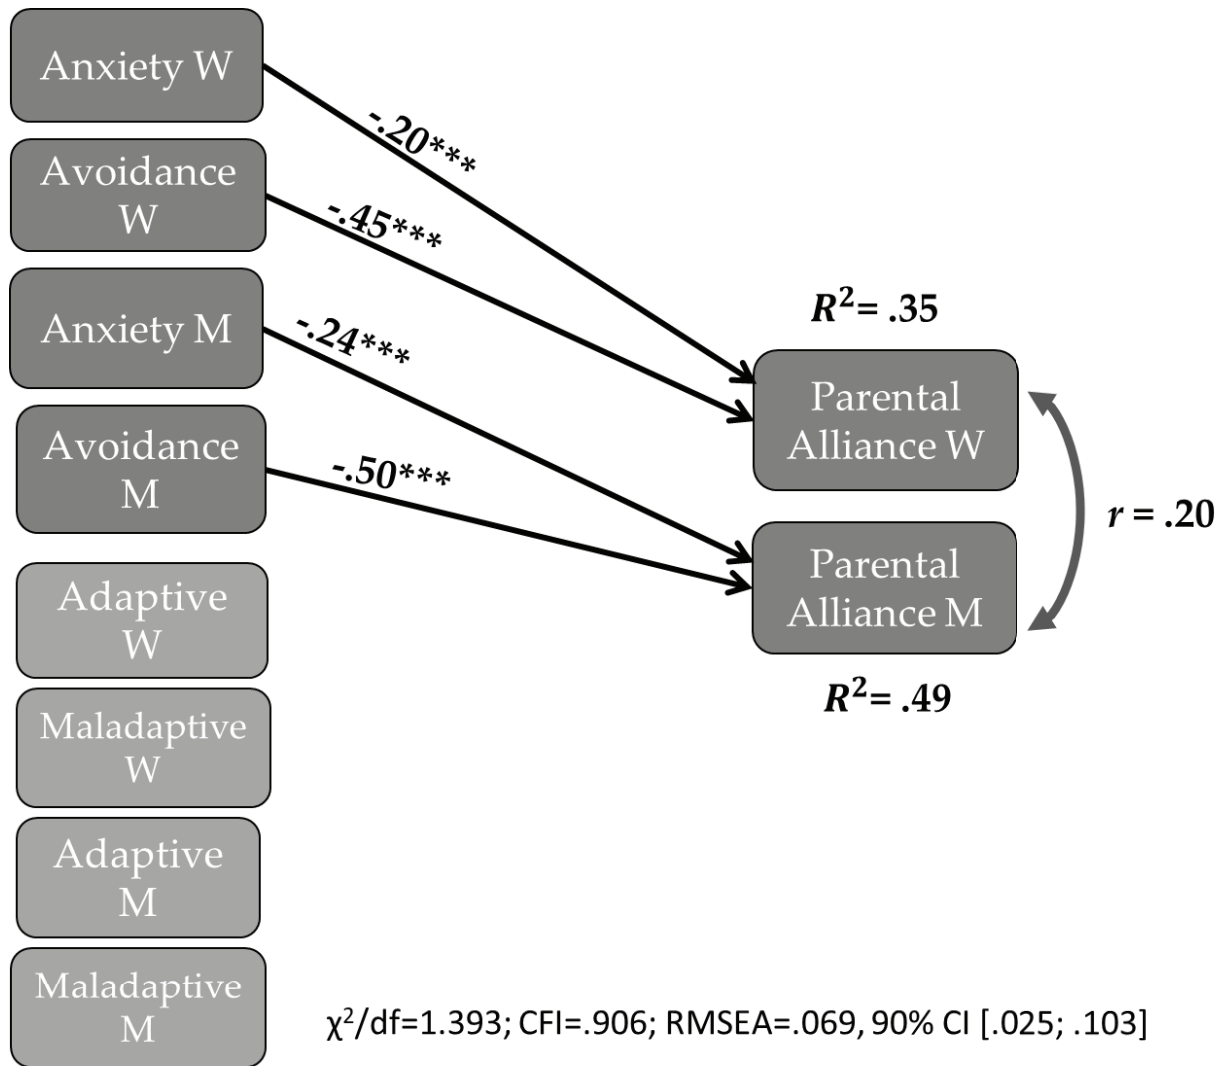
Anxiety W

Avoidance W

Anxiety M

Avoidance M

Adaptive W

Maladaptive W

Adaptive M

Maladaptive M

-.20***

-.45***

-.24***

-.50***

$R^2$= .35

Parental Alliance W

Parental Alliance M

$R^2$= .49

$r$ = .20

$\chi^2$/df=1.393; CFI=.906; RMSEA=.069, 90% CI [.025; .103]